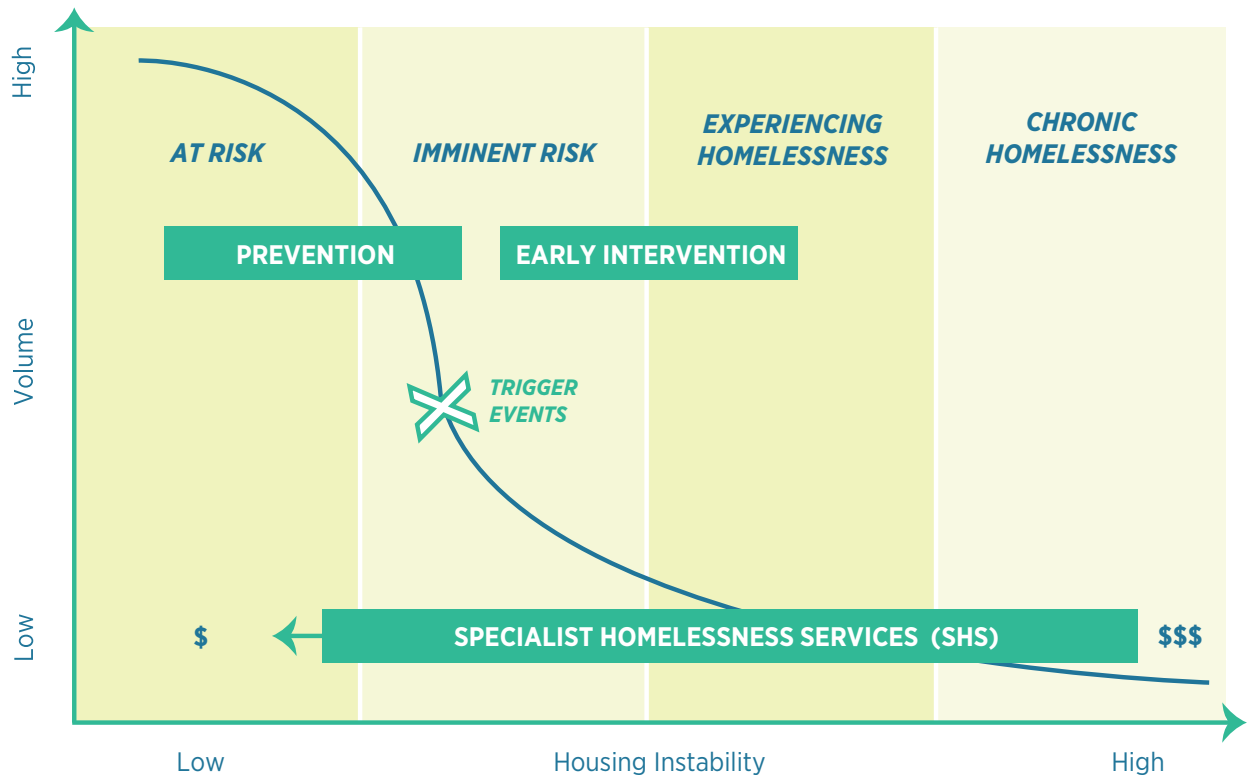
High

Volume

Low

AT RISK

IMMINENT RISK

EXPERIENCING HOMELESSNESS

CHRONIC HOMELESSNESS

PREVENTION

EARLY INTERVENTION

TRIGGER EVENTS

$

SPECIALIST HOMELESSNESS SERVICES (SHS)

$$$

Low

Housing Instability

High